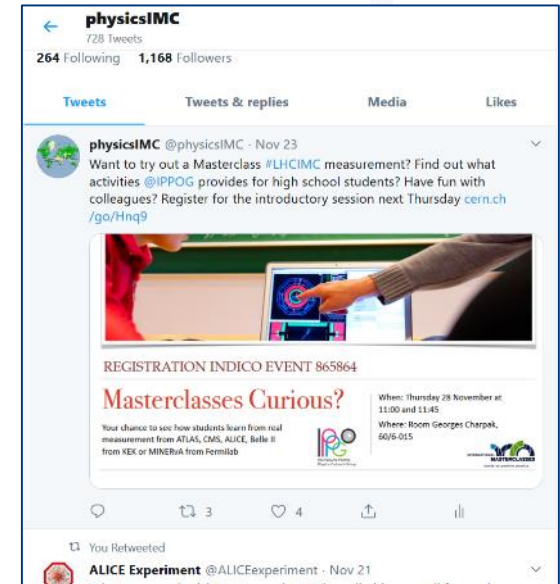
← physicsIMC
728 Tweets

264 Following 1,168 Followers

Tweets | Tweets & replies | Media | Likes

physicsIMC @physicsIMC · Nov 23
Want to try out a Masterclass #LHCIMC measurement? Find out what activities @IPPOG provides for high school students? Have fun with colleagues? Register for the introductory session next Thursday cern.ch/go/Hnq9

REGISTRATION INDICO EVENT 865864

Masterclasses Curious?

Your chance to see how students learn from real measurement from ATLAS, CMS, ALICE, Belle II from KEK or MINERvA from Fermilab

IPPOG
International Particle Physics Outreach Group

When: Thursday 28 November at 11:00 and 11:45

Where: Room Georges Charpak, 60/6-015

INTERNATIONAL MASTERCLASSES
hands on particle physics

3 4

You Retweeted
ALICE Experiment @ALICEexperiment · Nov 21
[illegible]